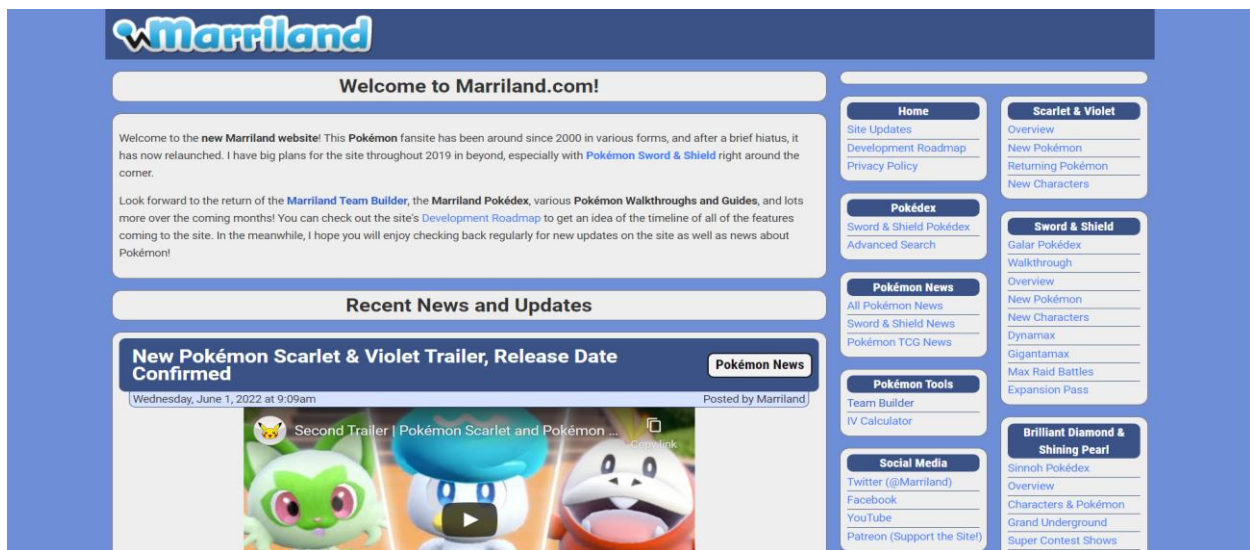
Marriland

Welcome to Marriland.com!

Welcome to the new Marriland website! This Pokémon fansite has been around since 2000 in various forms, and after a brief hiatus, it has now relaunched. I have big plans for the site throughout 2019 in beyond, especially with Pokémon Sword & Shield right around the corner.

Look forward to the return of the Marriland Team Builder, the Marriland Pokédex, various Pokémon Walkthroughs and Guides, and lots more over the coming months! You can check out the site's Development Roadmap to get an idea of the timeline of all of the features coming to the site. In the meanwhile, I hope you will enjoy checking back regularly for new updates on the site as well as news about Pokémon!

Recent News and Updates

New Pokémon Scarlet & Violet Trailer, Release Date Confirmed

Pokémon News

Wednesday, June 1, 2022 at 9:09am

Posted by Marriland

Second Trailer | Pokémon Scarlet and Pokémon ...

Copy link

Home
Site Updates
Development Roadmap
Privacy Policy

Pokédex
Sword & Shield Pokédex
Advanced Search

Pokémon News
All Pokémon News
Sword & Shield News
Pokémon TCG News

Pokémon Tools
Team Builder
IV Calculator

Social Media
Twitter (@Marriland)
Facebook
YouTube
Patreon (Support the Site!)

Scarlet & Violet
Overview
New Pokémon
Returning Pokémon
New Characters

Sword & Shield
Galar Pokédex
Walkthrough
Overview
New Pokémon
New Characters
Dynamax
Gigantamax
Max Raid Battles
Expansion Pass

Brilliant Diamond & Shining Pearl
Sinnoh Pokédex
Overview
Characters & Pokémon
Grand Underground
Super Contest Shows